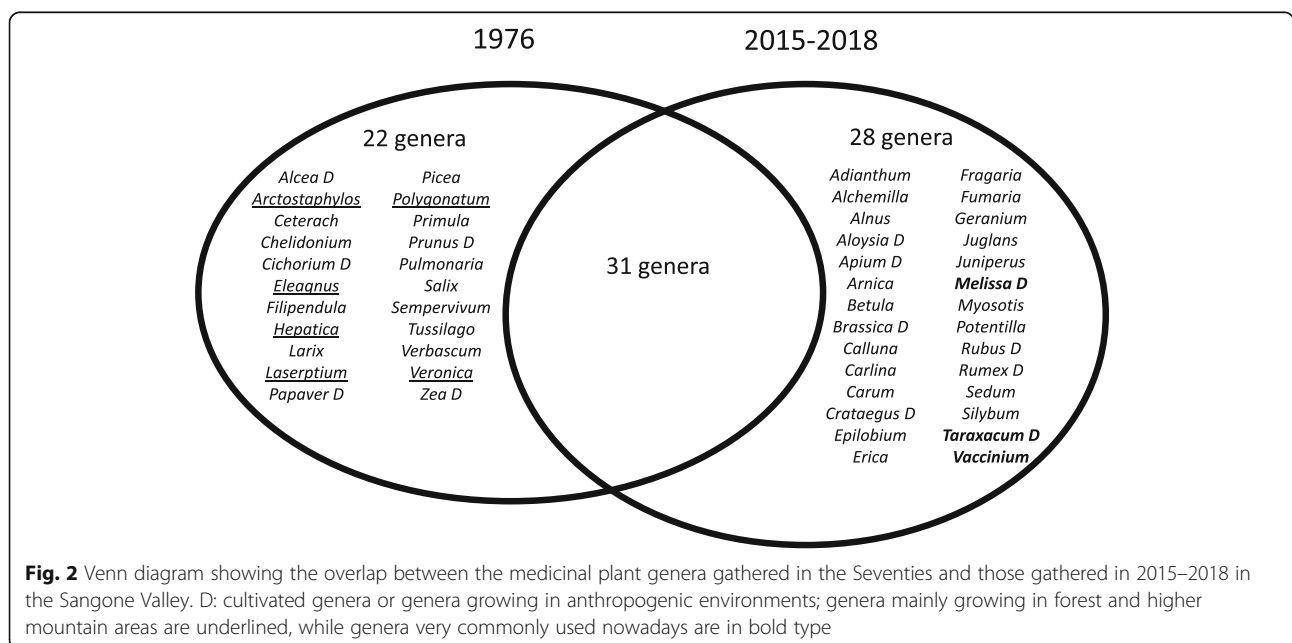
1976

2015-2018

22 genera

Alcea D
Arctostaphylos
Ceterach
Chelidonium
Cichorium D
Eleagnus
Filipendula
Hepatica
Larix
Laserptium
Papaver D

Picea
Polygonatum
Primula
Prunus D
Pulmonaria
Salix
Sempervivum
Tussilago
Verbascum
Veronica
Zea D

31 genera

28 genera

Adianthum
Alchemilla
Alnus
Aloysia D
Apium D
Arnica
Betula
Brassica D
Calluna
Carlina
Carum
Crataegus D
Epilobium
Erica

Fragaria
Fumaria
Geranium
Juglans
Juniperus
**Melissa D**
Myosotis
Potentilla
Rubus D
Rumex D
Sedum
Silybum
**Taraxacum D**
**Vaccinium**

**Fig. 2** Venn diagram showing the overlap between the medicinal plant genera gathered in the Seventies and those gathered in 2015–2018 in the Sangone Valley. D: cultivated genera or genera growing in anthropogenic environments; genera mainly growing in forest and higher mountain areas are underlined, while genera very commonly used nowadays are in bold type